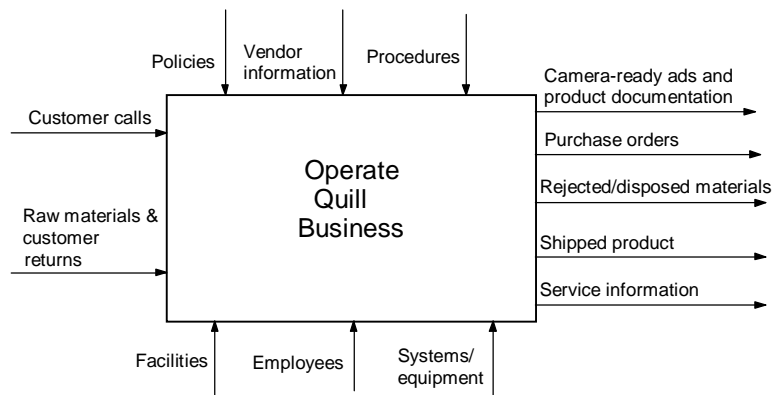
Policies

Vendor information

Procedures

Customer calls

Raw materials & customer returns

Operate Quill Business

Camera-ready ads and product documentation

Purchase orders

Rejected/disposed materials

Shipped product

Service information

Facilities

Employees

Systems/ equipment